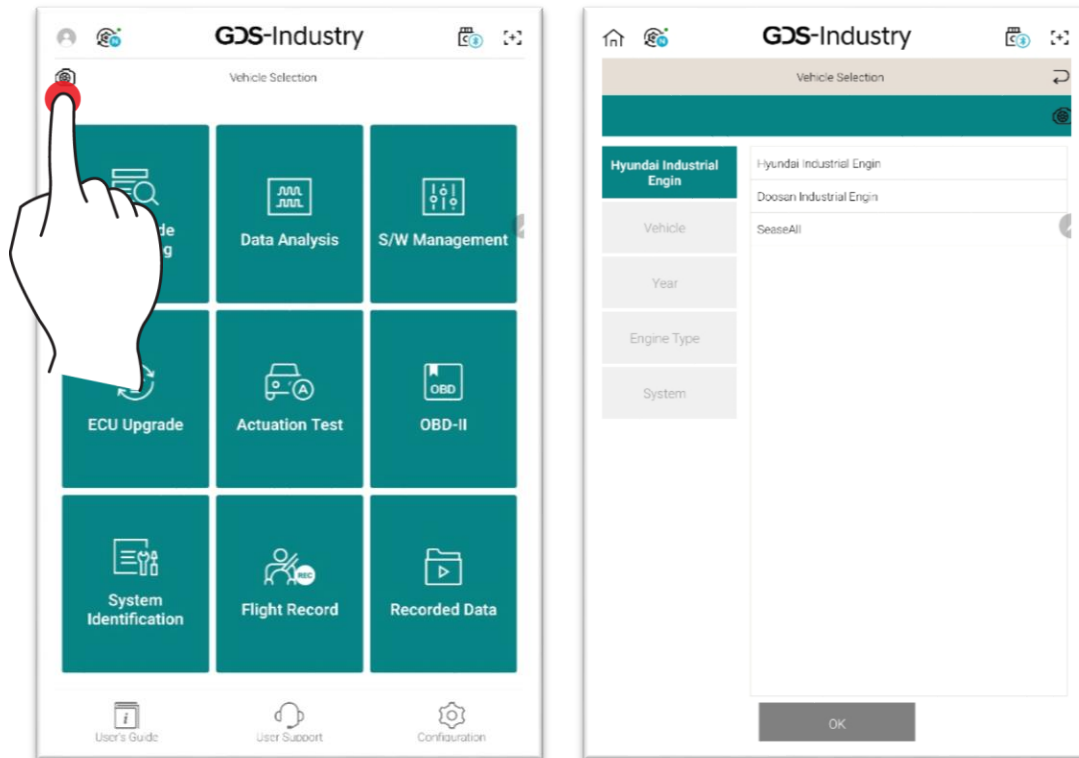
GDS-Industry

Vehicle Selection

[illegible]de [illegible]g

Data Analysis

S/W Management

ECU Upgrade

Actuation Test

OBD
OBD-II

System Identification

REC
Flight Record

Recorded Data

User's Guide

User Support

Configuration

GDS-Industry

Vehicle Selection

Hyundai Industrial Engin

Vehicle

Year

Engine Type

System

Hyundai Industrial Engin

Doosan Industrial Engin

SeaseAll

OK